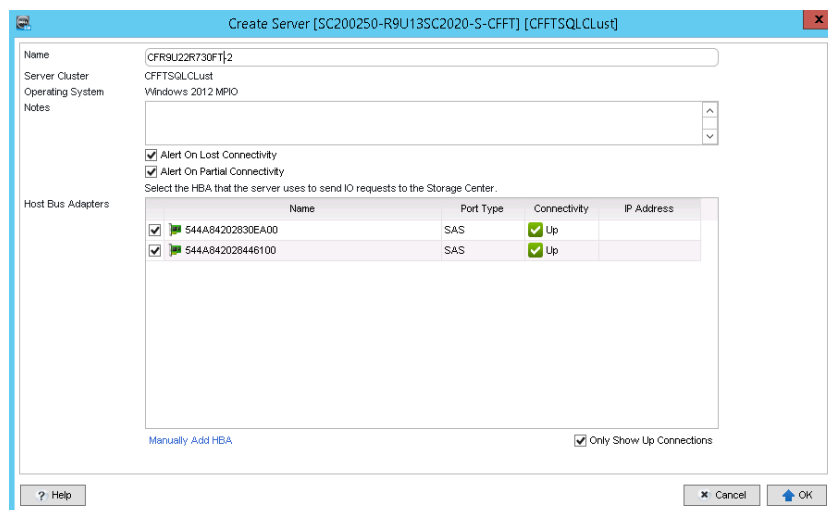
Create Server [SC200250-R9U13SC2020-S-CFFT] [CFFTSQLCLust]

Name CFR9U22R730FT-2

Server Cluster CFFTSQLCLust

Operating System Windows 2012 MPIO

Notes

Alert On Lost Connectivity

Alert On Partial Connectivity

Select the HBA that the server uses to send IO requests to the Storage Center.

Host Bus Adapters

| Name | Port Type | Connectivity | IP Address |
|---|---|---|---|
| 544A84202830EA00 | SAS | Up | |
| 544A842028446100 | SAS | Up | |

Manually Add HBA

Only Show Up Connections

Help

Cancel

OK